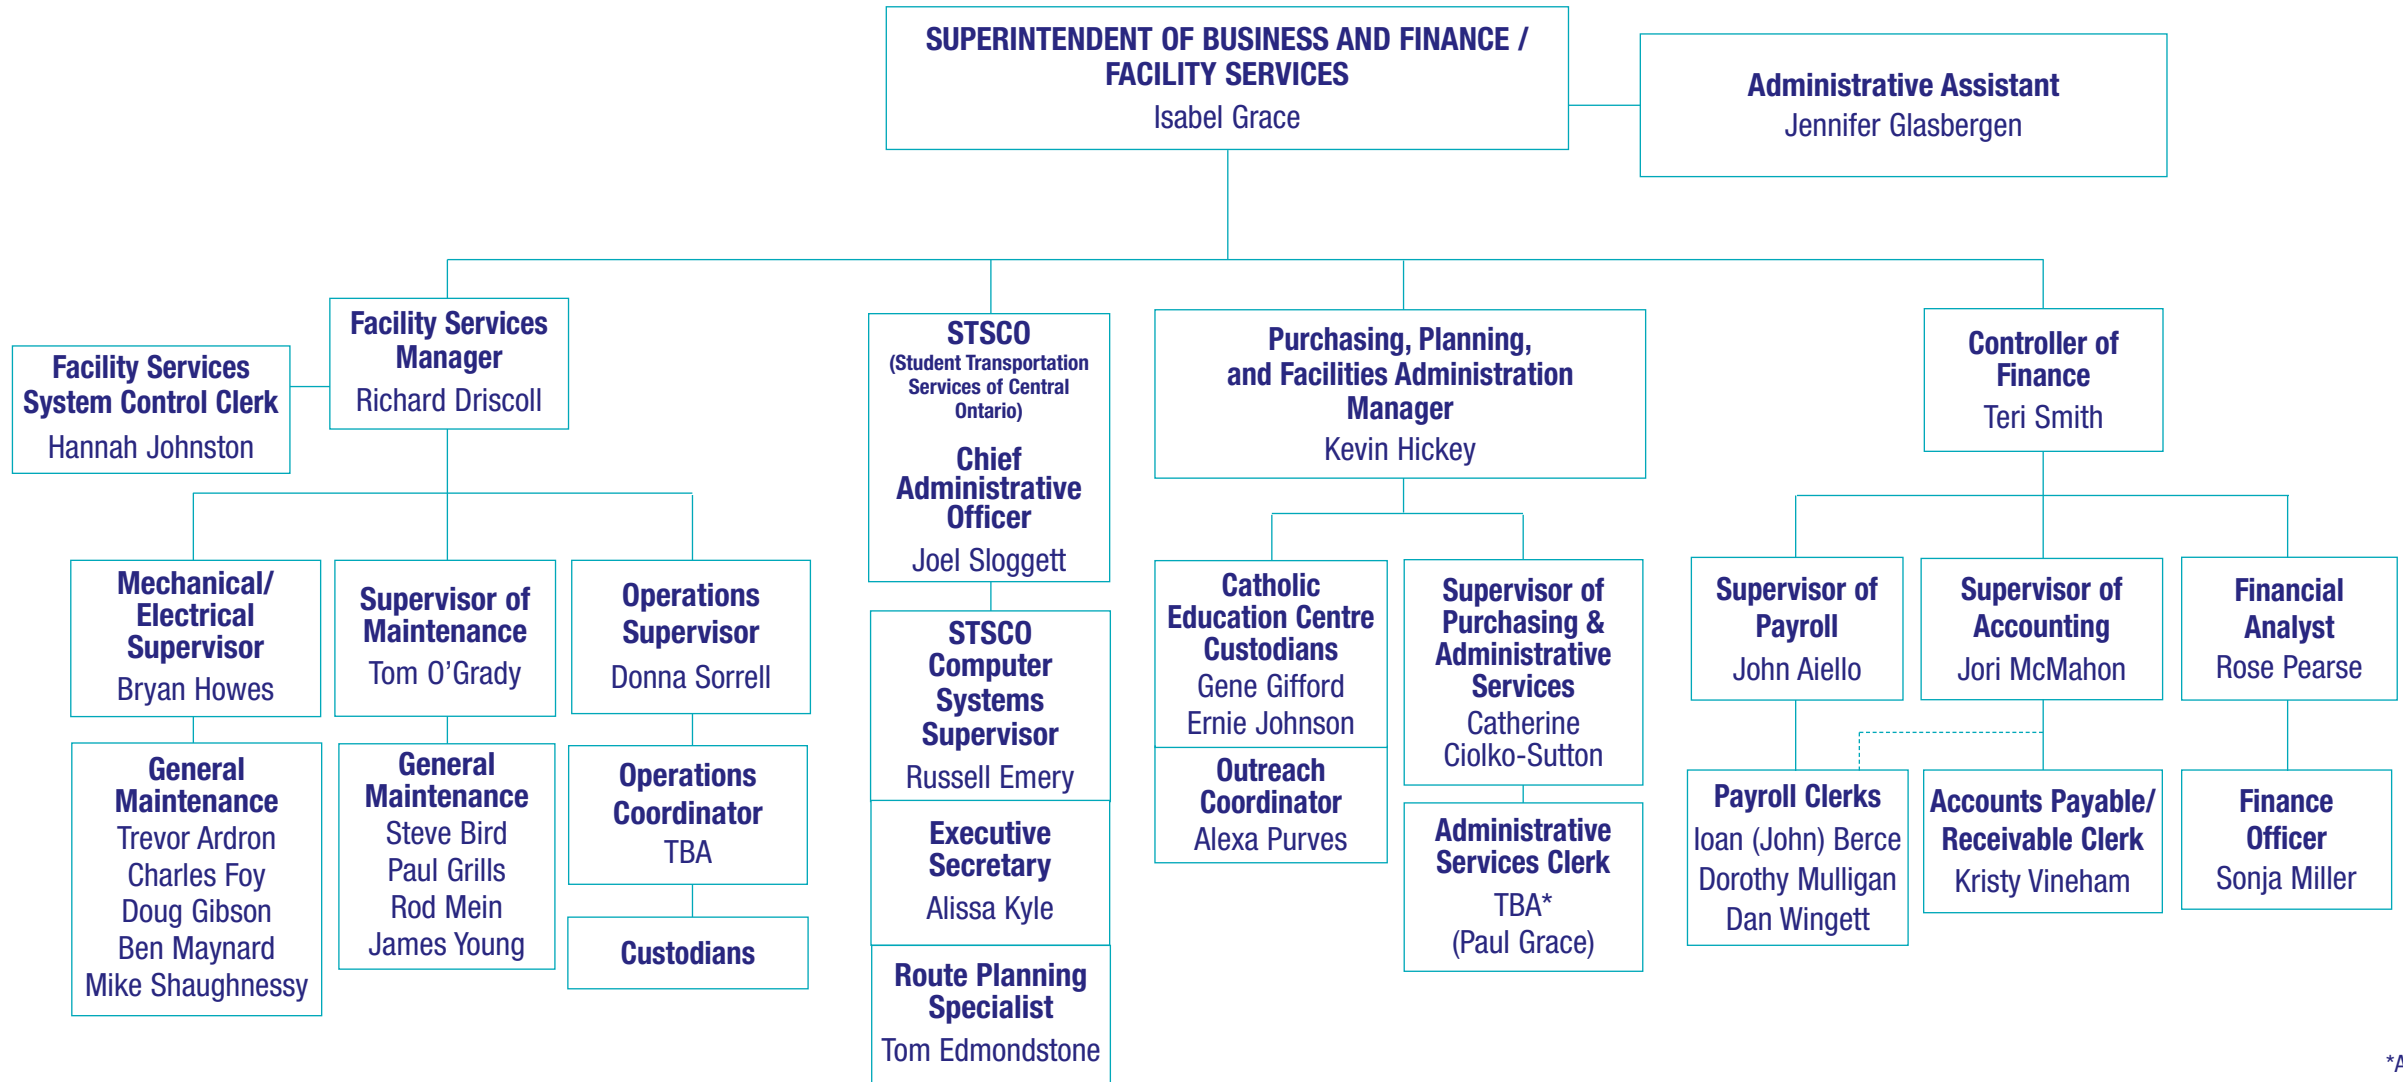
SUPERINTENDENT OF BUSINESS AND FINANCE / FACILITY SERVICES
Isabel Grace

Administrative Assistant
Jennifer Glasbergen

Facility Services System Control Clerk
Hannah Johnston

Facility Services Manager
Richard Driscoll

Mechanical/ Electrical Supervisor
Bryan Howes

General Maintenance
Trevor Ardron
Charles Foy
Doug Gibson
Ben Maynard
Mike Shaughnessy

Supervisor of Maintenance
Tom O'Grady

General Maintenance
Steve Bird
Paul Grills
Rod Mein
James Young

Operations Supervisor
Donna Sorrell

Operations Coordinator
TBA

Custodians

STSCO
(Student Transportation Services of Central Ontario)
Chief Administrative Officer
Joel Sloggett

STSCO Computer Systems Supervisor
Russell Emery

Executive Secretary
Alissa Kyle

Route Planning Specialist
Tom Edmondstone

Purchasing, Planning, and Facilities Administration Manager
Kevin Hickey

Catholic Education Centre Custodians
Gene Gifford
Ernie Johnson

Outreach Coordinator
Alexa Purves

Supervisor of Purchasing & Administrative Services
Catherine Ciolko-Sutton

Administrative Services Clerk
TBA*
(Paul Grace)

Controller of Finance
Teri Smith

Supervisor of Payroll
John Aiello

Payroll Clerks
Ioan (John) Berce
Dorothy Mulligan
Dan Wingett

Supervisor of Accounting
Jori McMahon

Accounts Payable/ Receivable Clerk
Kristy Vineham

Financial Analyst
Rose Pearse

Finance Officer
Sonja Miller

*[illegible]